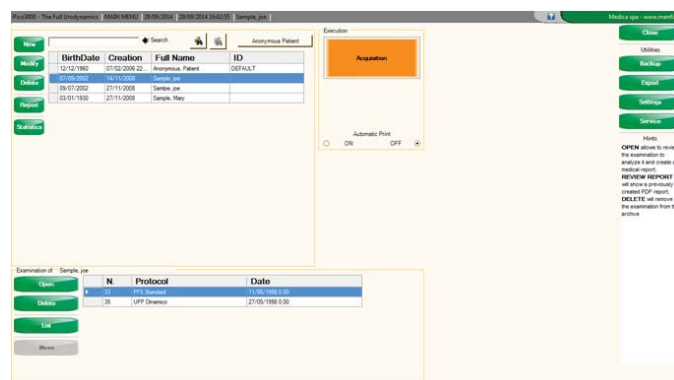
Pico3000 - The Full Urodynamics | MAIN MENU | 29/09/2014 | 29/09/2014 16:02:55 | Sample, joe

Medica spa - www.medi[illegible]

New
Modify
Delete
Report
Statistics

Search

Anonymous Patient

| BirthDate | Creation | Full Name | ID |
|---|---|---|---|
| 12/12/1960 | 07/02/2006 22... | Anonymous, Patient | DEFAULT |
| 07/05/2002 | 14/11/2008 | Sample, joe | |
| 09/07/2002 | 27/11/2008 | Sample, joe | |
| 03/01/1930 | 27/11/2008 | Sample, Mary | |

Execution

Acquisition

Automatic Print
ON OFF

Close
Utilities
Backup
Export
Settings
Service
Hints

OPEN allows to revie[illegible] the examination to analyze it and create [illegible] medical report;
REVIEW REPORT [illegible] will show a previously created PDF report;
DELETE will remove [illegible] the examination from t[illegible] archive

Examination of Sample, joe

Open
Delete
Edit
Move

| N. | Protocol | Date |
|---|---|---|
| 33 | PFS Standard | 11/06/1998 0.00 |
| 35 | UPP Dinamico | 27/05/1998 0.00 |